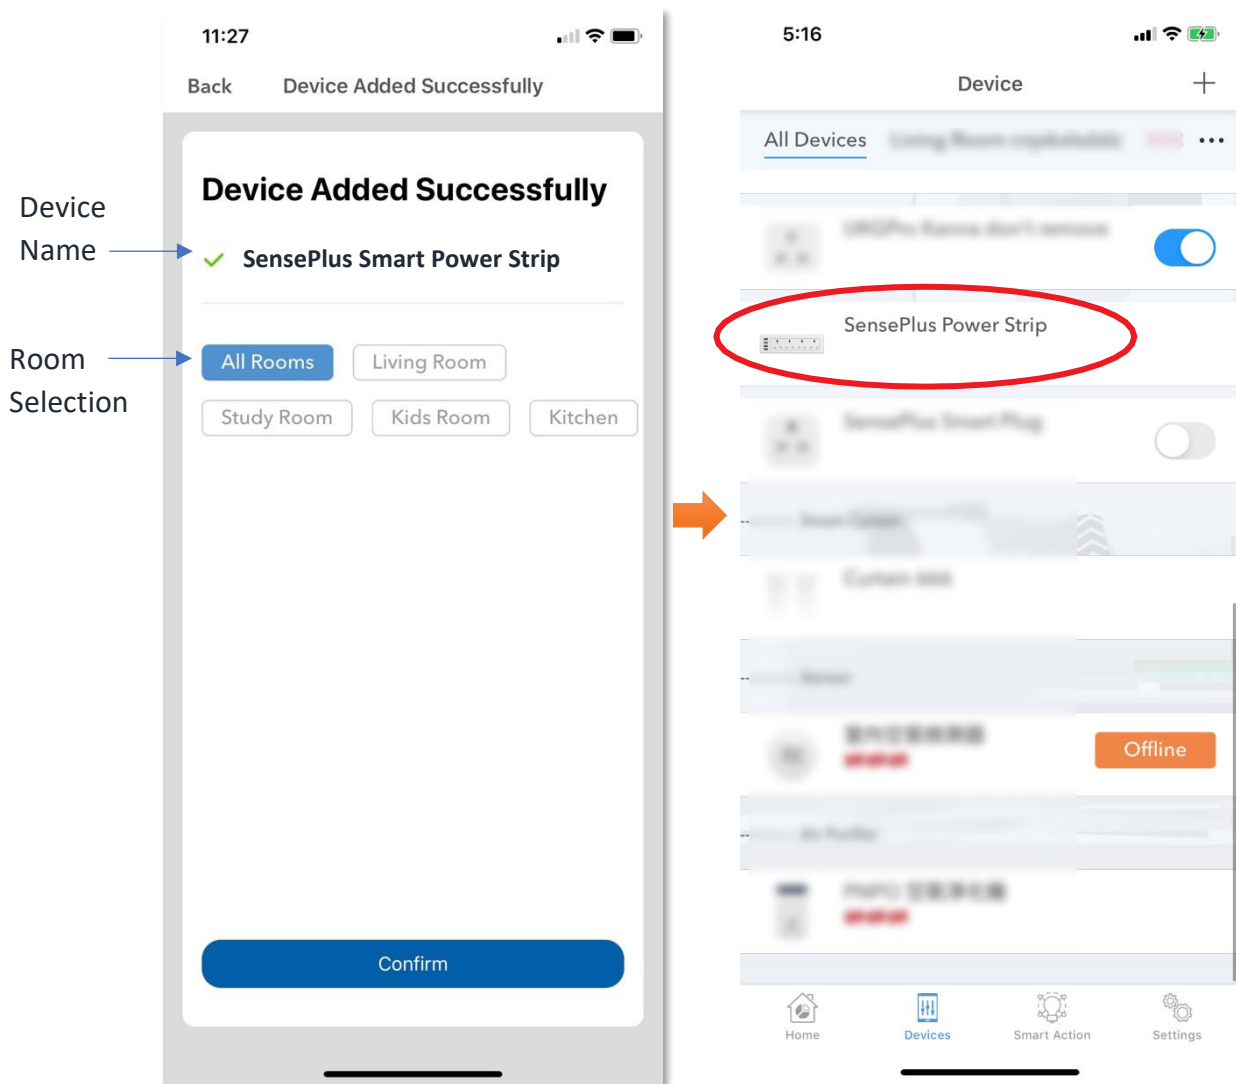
Device Name

Room Selection

11:27

Back Device Added Successfully

Device Added Successfully

SensePlus Smart Power Strip

All Rooms
Living Room
Study Room
Kids Room
Kitchen

Confirm

5:16

Device +

All Devices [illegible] •••

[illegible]

SensePlus Power Strip

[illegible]

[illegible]

Curtain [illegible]

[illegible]

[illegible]

Offline

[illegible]

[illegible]

Home
Devices
Smart Action
Settings